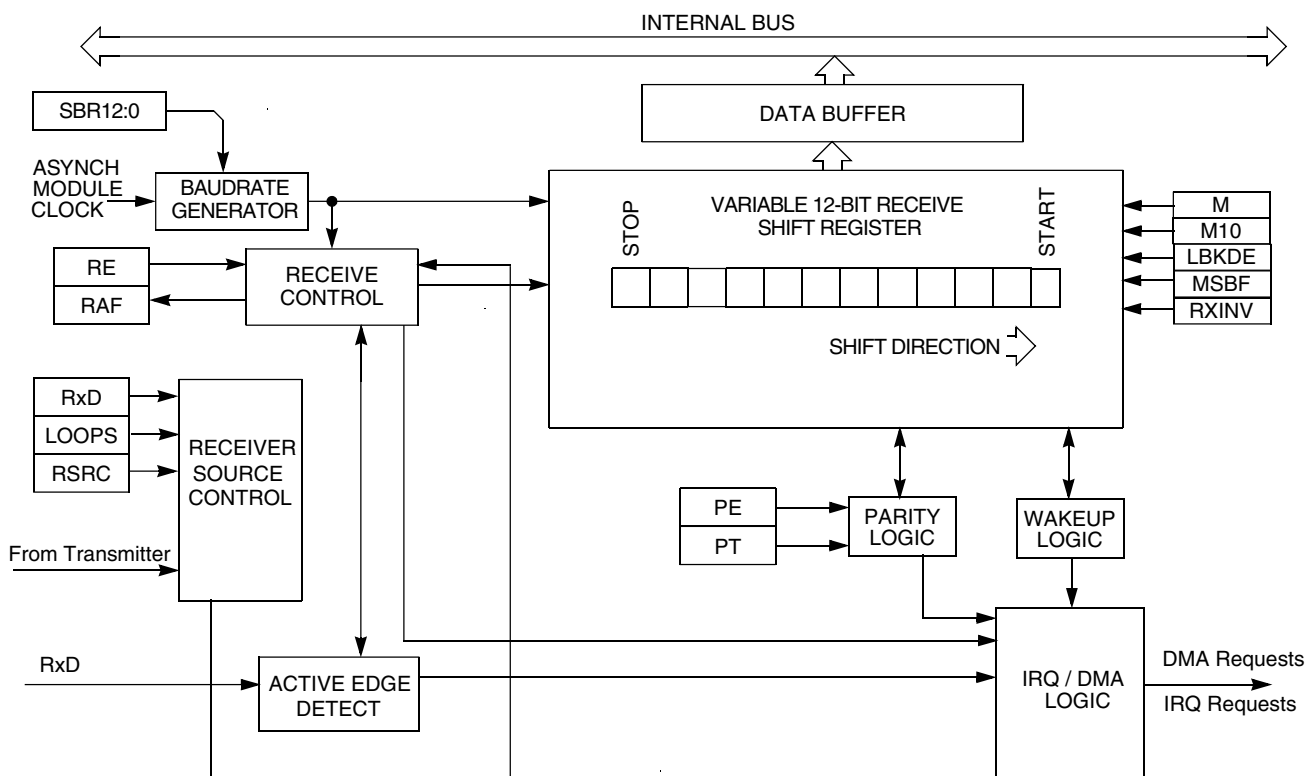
INTERNAL BUS

DATA BUFFER

SBR12:0

ASYNCH MODULE CLOCK

BAUDRATE GENERATOR

VARIABLE 12-BIT RECEIVE SHIFT REGISTER

STOP

START

M

M10

LBKDE

MSBF

RXINV

RE

RAF

RECEIVE CONTROL

SHIFT DIRECTION

RxD

LOOPS

RSRC

RECEIVER SOURCE CONTROL

From Transmitter

PE

PT

PARITY LOGIC

WAKEUP LOGIC

RxD

ACTIVE EDGE DETECT

IRQ / DMA LOGIC

DMA Requests

IRQ Requests